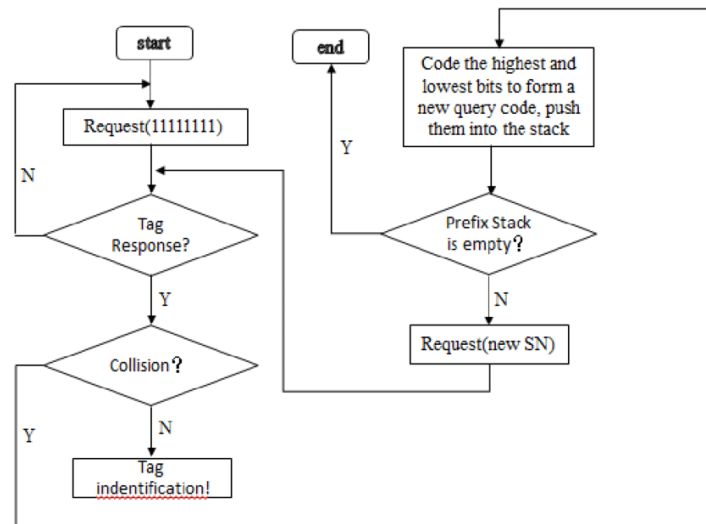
start

end

Code the highest and lowest bits to form a new query code, push them into the stack

Request(11111111)

N

Y

Tag Response?

Prefix Stack is empty?

Y

N

Collision?

Request(new SN)

Y

N

Tag indentification!